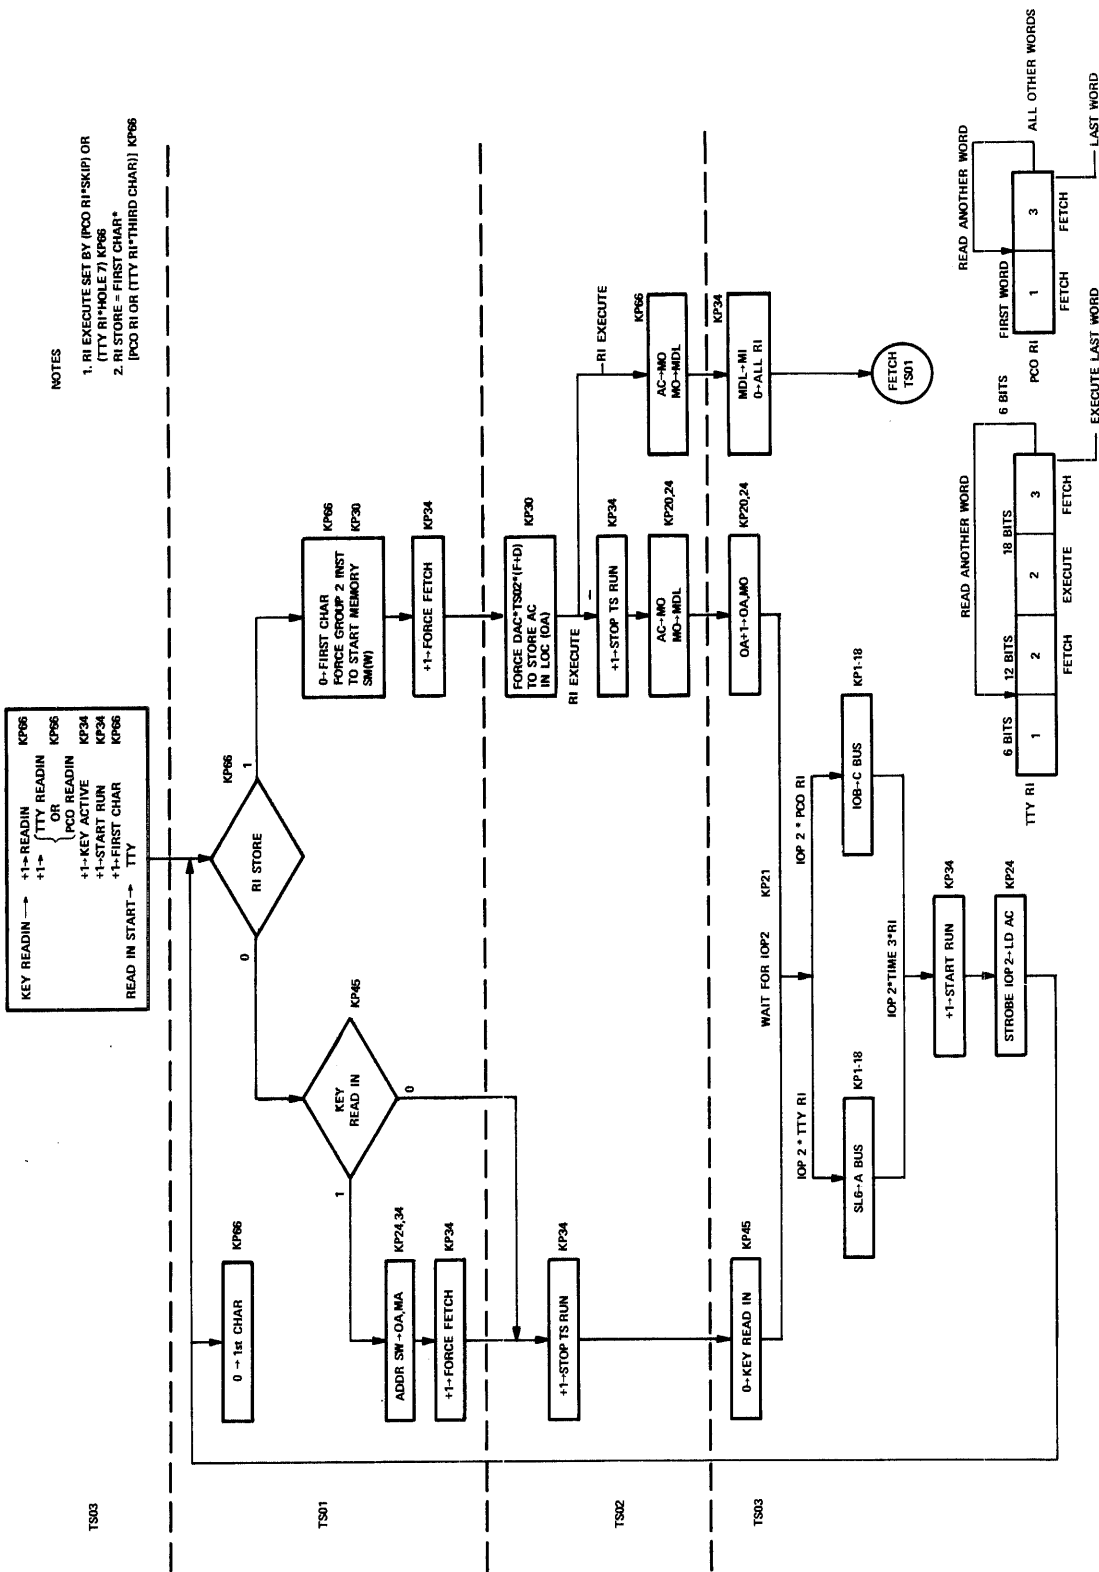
TS03

KEY READIN → +1→READIN KP66
+1→ {TTY READIN OR PCO READIN KP66
+1→KEY ACTIVE KP34
+1→START RUN KP34
READ IN START → +1→FIRST CHAR TTY KP66

NOTES
1. RI EXECUTE SET BY (PCO RI*SKIP) OR (TTY RI*HOLE 7) KP66
2. RI STORE = FIRST CHAR* [PCO RI OR (TTY RI*THIRD CHAR)] KP66

0 → 1st CHAR KP66

RI STORE KP66
1
0

TS01

KEY READ IN KP45
1
0

ADDR SW→OA,MA KP24,34

+1→FORCE FETCH KP34

0→FIRST CHAR FORCE GROUP 2 INST TO START MEMORY SM(W) KP66 KP30

+1→FORCE FETCH KP34

TS02

+1→STOP TS RUN KP34

FORCE DAC*TS02*(F+D) TO STORE AC IN LOC (OA) KP30

RI EXECUTE
—
RI EXECUTE

+1→STOP TS RUN KP34

AC→MO MO→MDL KP20,24

AC→MO MO→MDL KP66

TS03

0→KEY READ IN KP45

OA+1→OA,MO KP20,24

MDL→MI 0→ALL RI KP34

FETCH TS01

WAIT FOR IOP2 KP21

IOP 2 * TTY RI
IOP 2 * PCO RI

SL6→A BUS KP1-18

IOB-C BUS KP1-18

IOP 2*TIME 3*RI

+1→START RUN KP34

STROBE IOP 2→LD AC KP24

READ ANOTHER WORD
6 BITS 12 BITS 18 BITS 6 BITS

| 1 | 2 | 2 | 3 |
|---|---|---|---|
TTY RI
FETCH EXECUTE FETCH
EXECUTE LAST WORD

READ ANOTHER WORD
FIRST WORD
ALL OTHER WORDS

| 1 | 3 |
|---|---|
PCO RI
FETCH FETCH
EXECUTE LAST WORD
LAST WORD